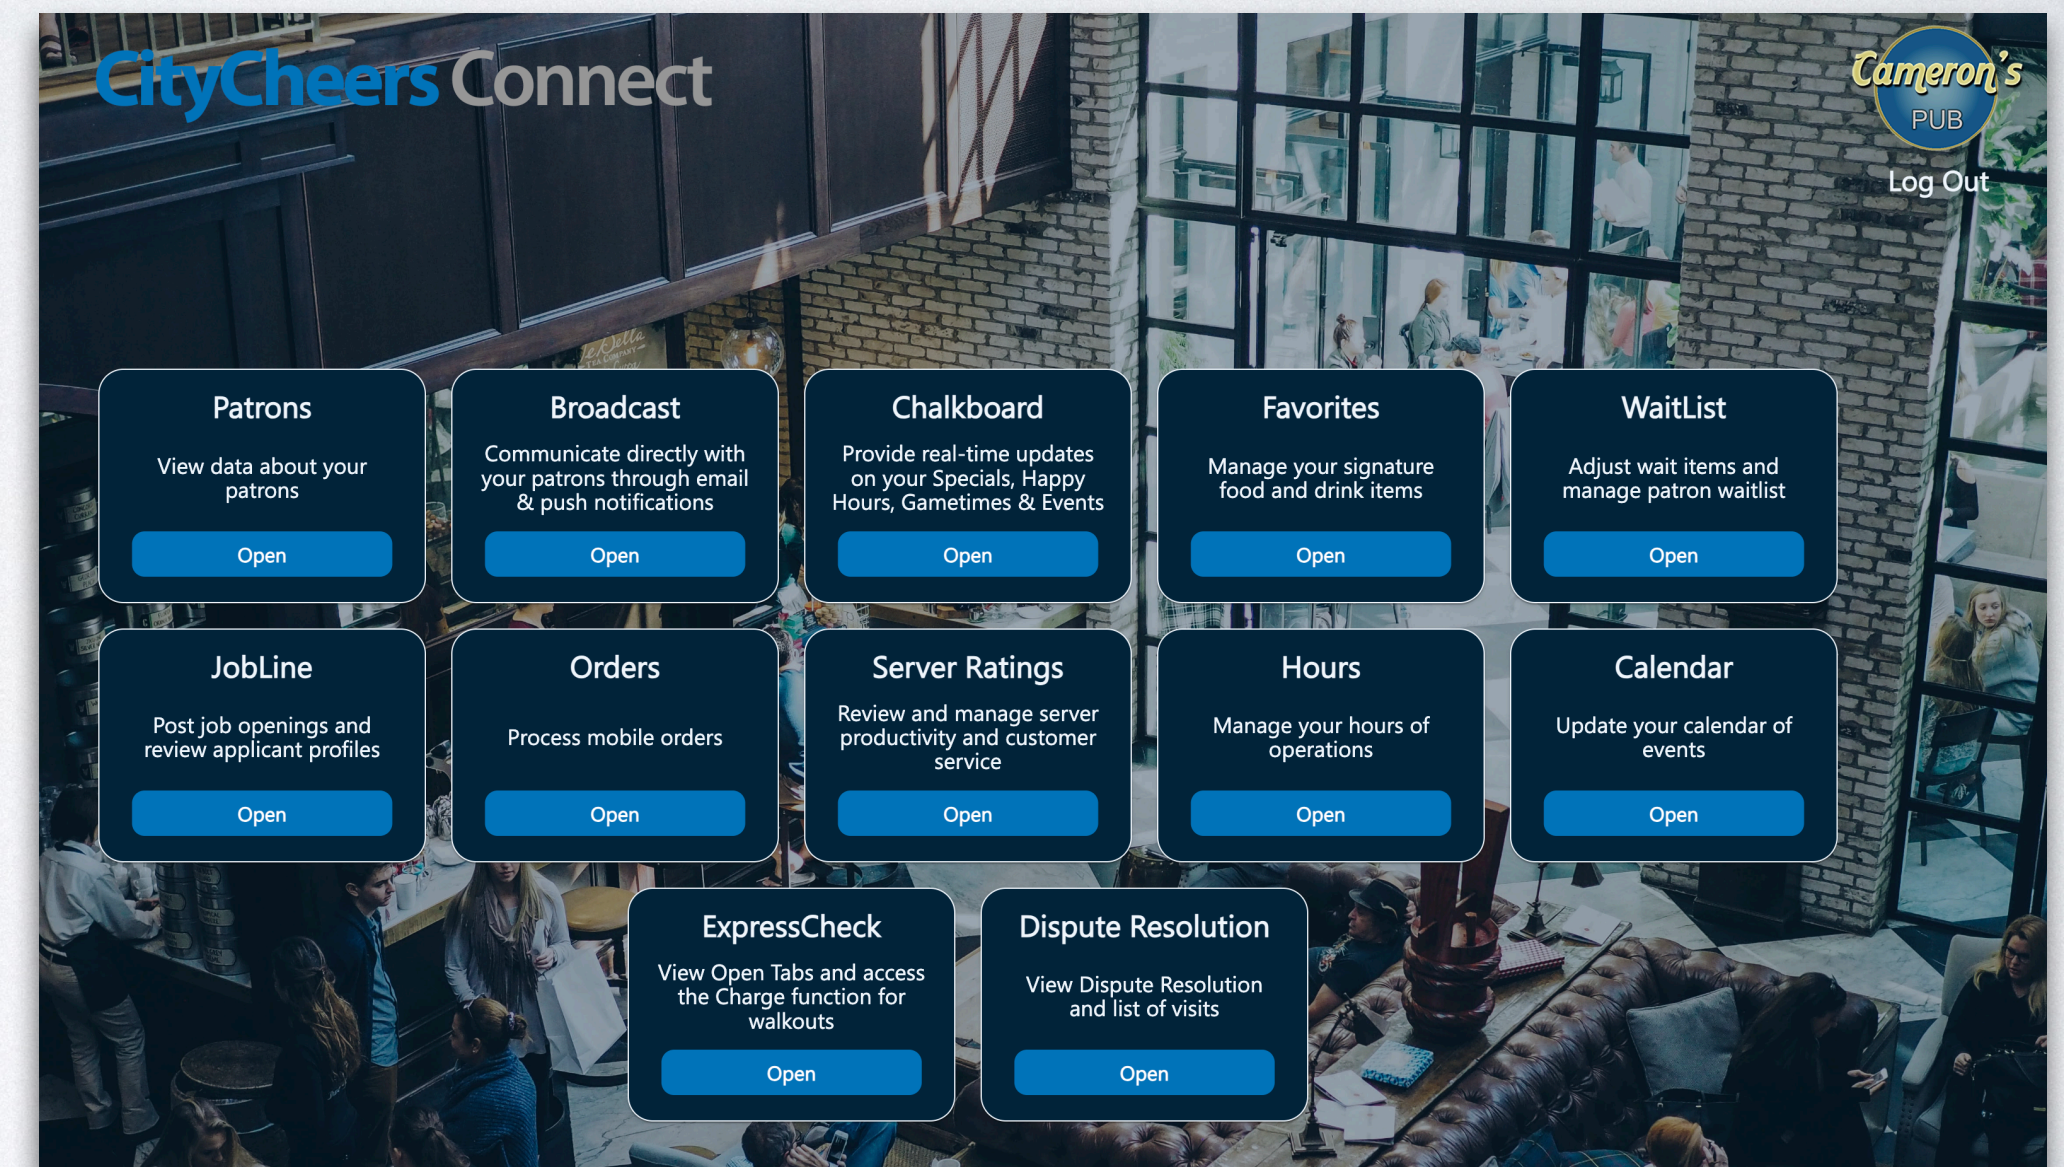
CityCheers Connect

Cameron's PUB

Log Out

Patrons

View data about your patrons

Open

Broadcast

Communicate directly with your patrons through email & push notifications

Open

Chalkboard

Provide real-time updates on your Specials, Happy Hours, Gametimes & Events

Open

Favorites

Manage your signature food and drink items

Open

WaitList

Adjust wait items and manage patron waitlist

Open

JobLine

Post job openings and review applicant profiles

Open

Orders

Process mobile orders

Open

Server Ratings

Review and manage server productivity and customer service

Open

Hours

Manage your hours of operations

Open

Calendar

Update your calendar of events

Open

ExpressCheck

View Open Tabs and access the Charge function for walkouts

Open

Dispute Resolution

View Dispute Resolution and list of visits

Open